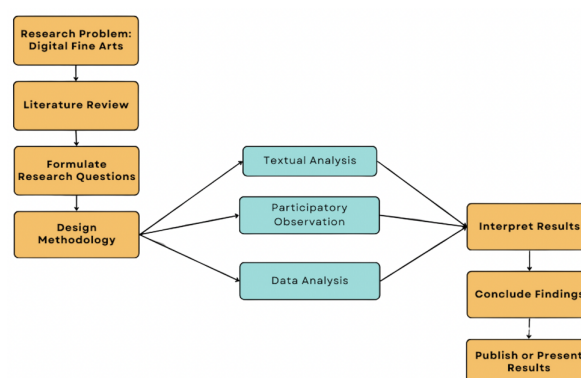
Research Problem: Digital Fine Arts

Literature Review

Formulate Research Questions

Design Methodology

Textual Analysis

Participatory Observation

Data Analysis

Interpret Results

Conclude Findings

Publish or Present Results